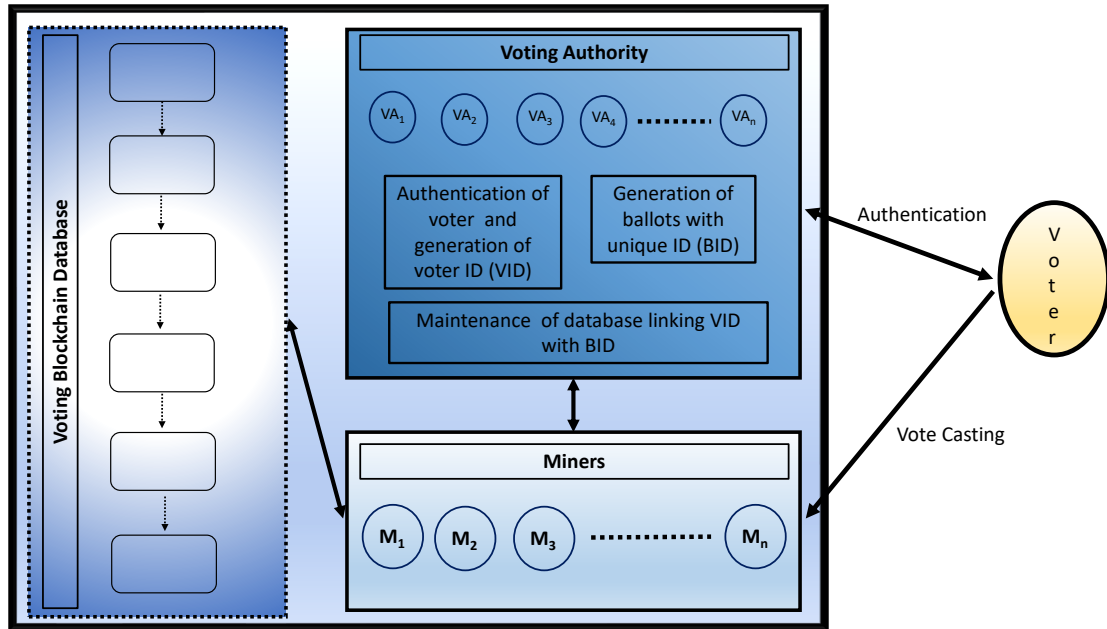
Voting Blockchain Database

Voting Authority

$VA_1$ $VA_2$ $VA_3$ $VA_4$ ........ $VA_n$

Authentication of voter and generation of voter ID (VID)

Generation of ballots with unique ID (BID)

Maintenance of database linking VID with BID

Miners

$M_1$ $M_2$ $M_3$ ........ $M_n$

Authentication

Vote Casting

Voter